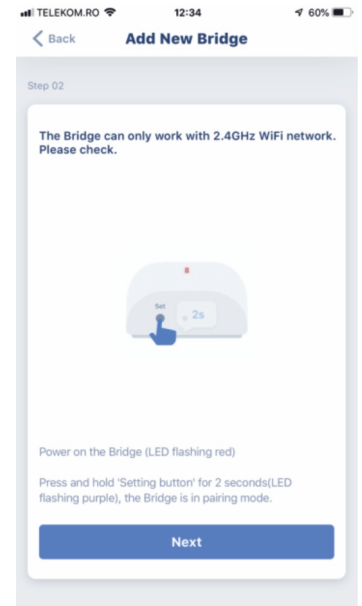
TELEKOM.RO 12:34 60%

Back Add New Bridge

Step 02

The Bridge can only work with 2.4GHz WiFi network. Please check.

8

Set

2s

Power on the Bridge (LED flashing red)

Press and hold 'Setting button' for 2 seconds(LED flashing purple), the Bridge is in pairing mode.

Next